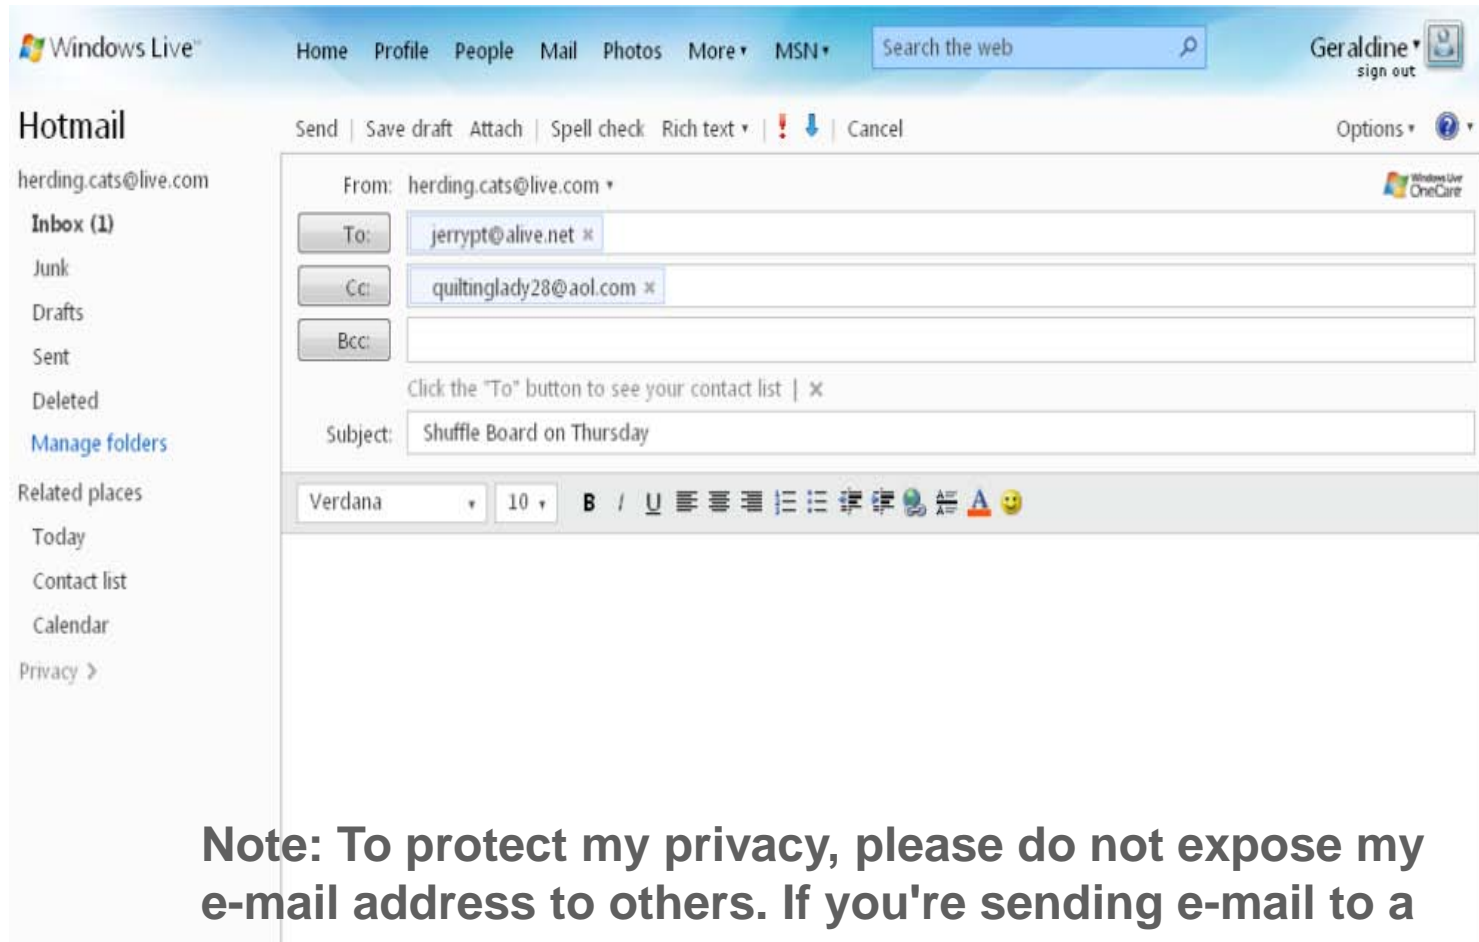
Windows Live™ Home Profile People Mail Photos More ▾ MSN ▾ Search the web Geraldine ▾ sign out

Hotmail

Send | Save draft Attach | Spell check Rich text ▾ | ! ↓ | Cancel Options ▾

herding.cats@live.com

Inbox (1)

Junk

Drafts

Sent

Deleted

Manage folders

Related places

Today

Contact list

Calendar

Privacy >

From: herding.cats@live.com ▾

Windows Live OneCare

To: jerrypt@alive.net ×

Cc: quiltinglady28@aol.com ×

Bcc:

Click the "To" button to see your contact list | ×

Subject: Shuffle Board on Thursday

Verdana 10 B I U

Note: To protect my privacy, please do not expose my e-mail address to others. If you're sending e-mail to a